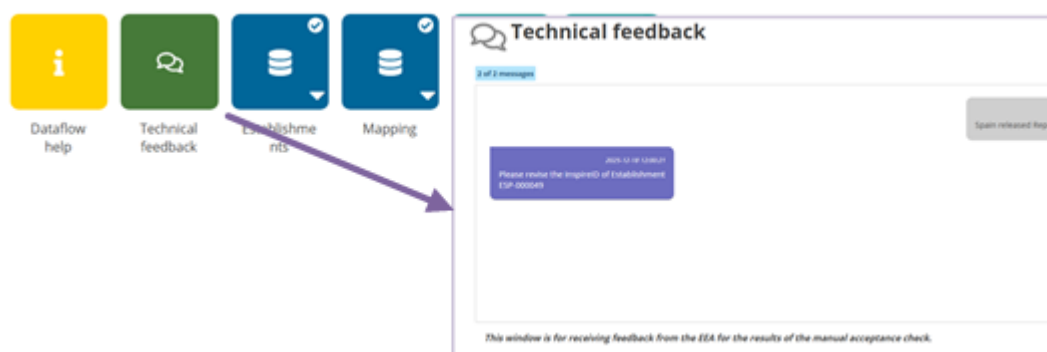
Dataflow help

Technical feedback

Establishments

Mapping

Technical feedback

2 of 2 messages

Spain released Rep

2023-12-18 12:00:21

Please revise the InspireID of Establishment ESP-000049

This window is for receiving feedback from the EEA for the results of the manual acceptance check.